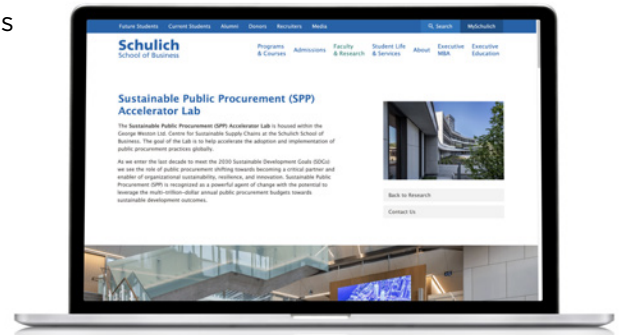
s

Future Students Current Students Alumni Donors Recruiters Media

Search MySchulich

Schulich School of Business

Programs & Courses Admissions Faculty & Research Student Life & Services About Executive MBA Executive Education

Sustainable Public Procurement (SPP) Accelerator Lab

The Sustainable Public Procurement (SPP) Accelerator Lab is housed within the George Weston Ltd. Centre for Sustainable Supply Chains at the Schulich School of Business. The goal of the Lab is to help accelerate the adoption and implementation of public procurement practices globally.

As we enter the last decade to meet the 2030 Sustainable Development Goals (SDGs) we see the role of public procurement shifting towards becoming a critical partner and enabler of organizational sustainability, resilience, and innovation. Sustainable Public Procurement (SPP) is recognized as a powerful agent of change with the potential to leverage the multi-trillion-dollar annual public procurement budgets towards sustainable development outcomes.

Back to Research

Contact Us